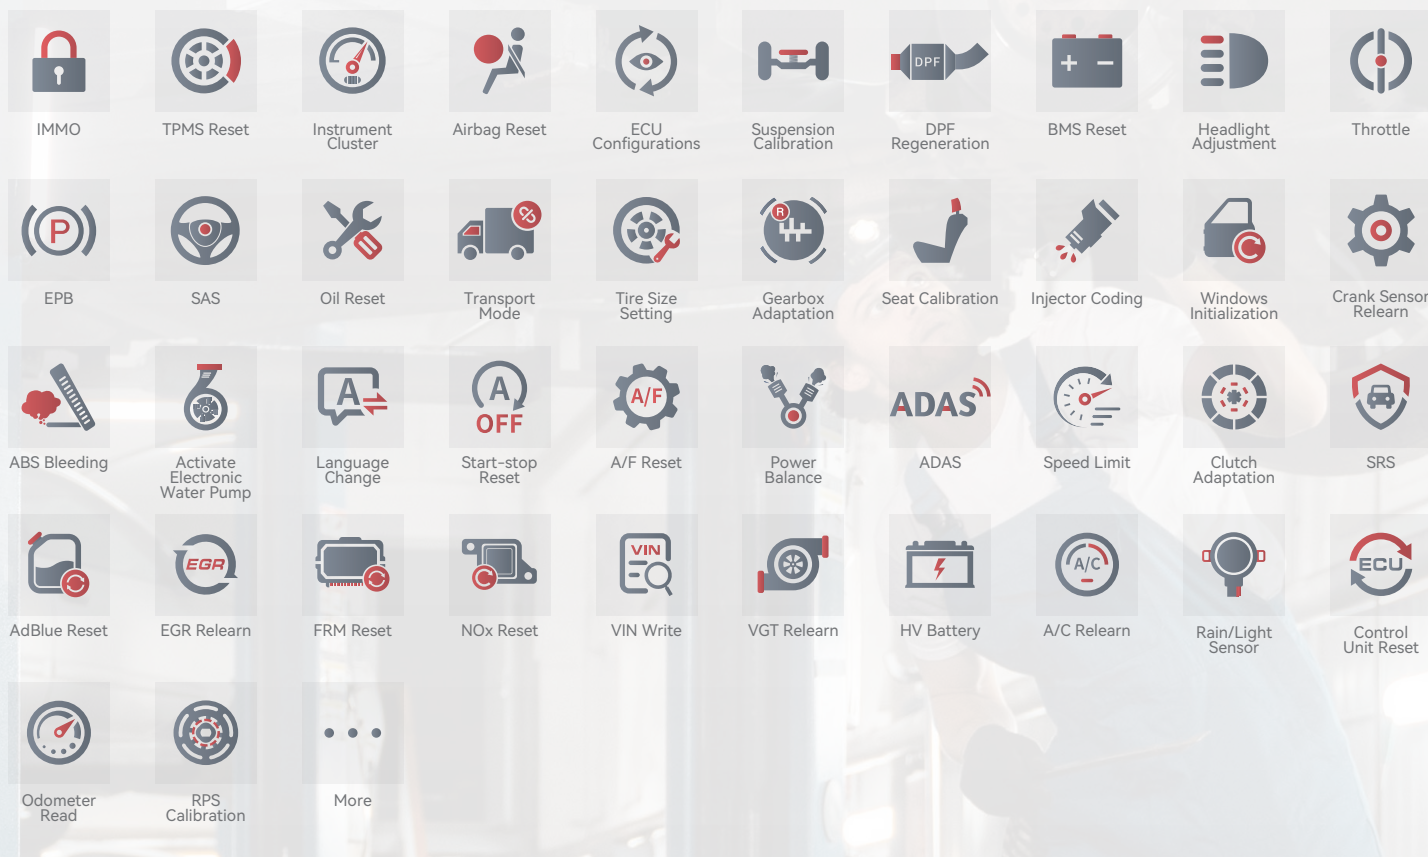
IMMO
TPMS Reset
Instrument Cluster
Airbag Reset
ECU Configurations
Suspension Calibration
DPF
DPF Regeneration
BMS Reset
Headlight Adjustment
Throttle

P
EPB
SAS
Oil Reset
Transport Mode
Tire Size Setting
R
Gearbox Adaptation
Seat Calibration
Injector Coding
Windows Initialization
Crank Sensor Relearn

ABS Bleeding
Activate Electronic Water Pump
A
Language Change
A
OFF
Start-stop Reset
A/F
A/F Reset
Power Balance
ADAS
ADAS
Speed Limit
Clutch Adaptation
SRS

AdBlue Reset
EGR
EGR Relearn
FRM Reset
NOx Reset
VIN
VIN Write
VGT Relearn
HV Battery
A/C
A/C Relearn
Rain/Light Sensor
ECU
Control Unit Reset

Odometer Read
RPS Calibration
More